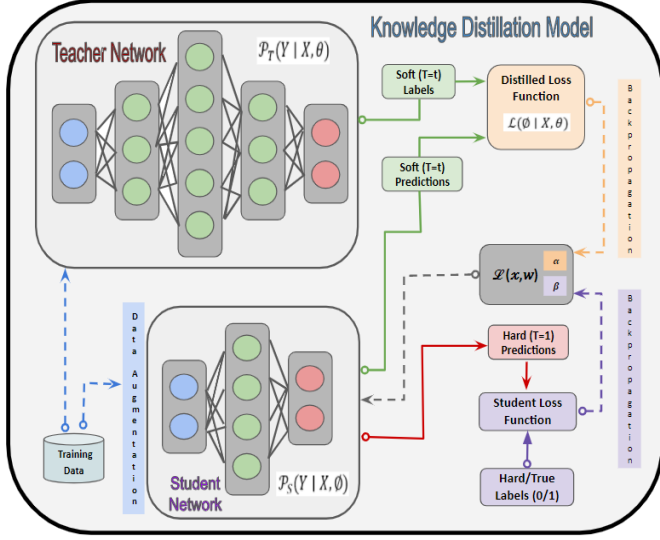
Knowledge Distillation Model

Teacher Network

$\mathcal{P}_T(Y \mid X, \theta)$

Soft (T=t) Labels

Distilled Loss Function

$\mathcal{L}(\emptyset \mid X, \theta)$

Backpropagation

Soft (T=t) Predictions

$\mathscr{L}(x, w)$

$\alpha$

$\beta$

Data Augmentation

Backpropagation

Hard (T=1) Predictions

Student Loss Function

Training Data

Student Network

$\mathcal{P}_S(Y \mid X, \emptyset)$

Hard/True Labels (0/1)